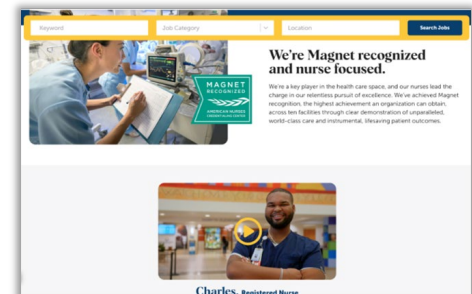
Keyword

Job Category

Location

Search Jobs

MAGNET RECOGNIZED

AMERICAN NURSES CREDENTIALING CENTER

We're Magnet recognized and nurse focused.

We're a key player in the health care space, and our nurses lead the charge in our relentless pursuit of excellence. We've achieved Magnet recognition, the highest achievement an organization can obtain, across ten facilities through clear demonstration of unparalleled, world-class care and instrumental, lifesaving patient outcomes.

Charles, Registered Nurse